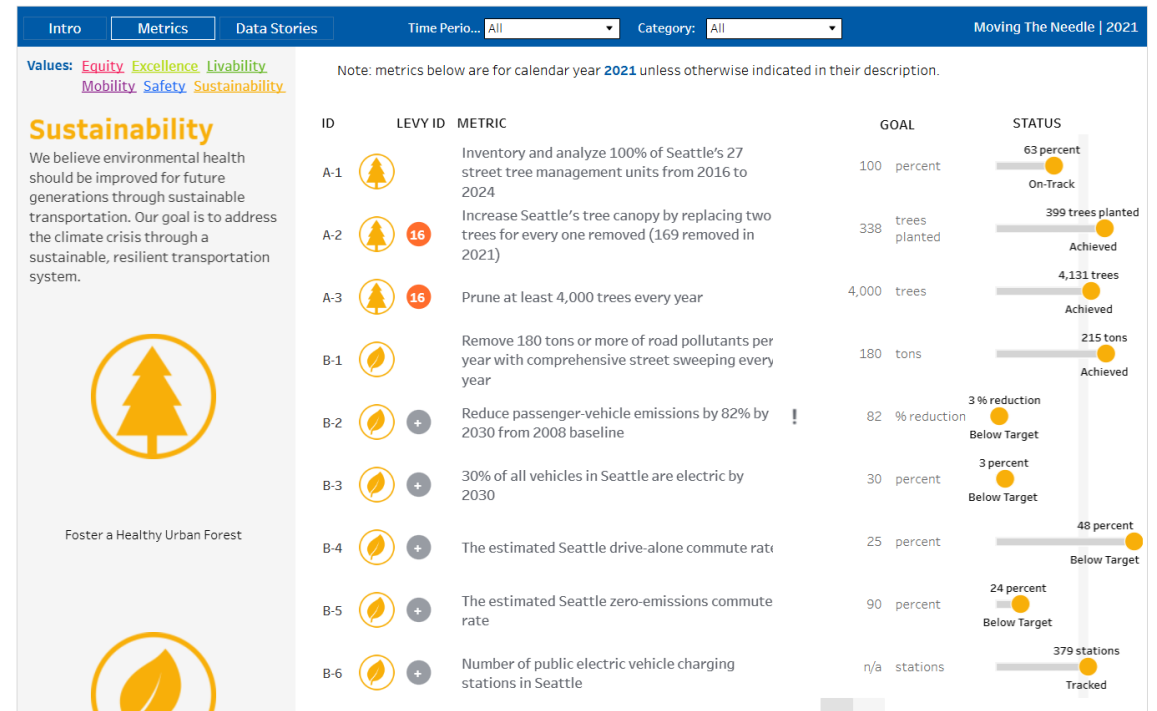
Intro Metrics Data Stories Time Perio... All Category: All Moving The Needle | 2021

Values: Equity Excellence Livability Mobility Safety Sustainability

Sustainability

We believe environmental health should be improved for future generations through sustainable transportation. Our goal is to address the climate crisis through a sustainable, resilient transportation system.

Foster a Healthy Urban Forest

Note: metrics below are for calendar year 2021 unless otherwise indicated in their description.

| ID | LEVY ID | METRIC | | GOAL | | STATUS |
|---|---|---|---|---|---|---|
| A-1 | | Inventory and analyze 100% of Seattle's 27 street tree management units from 2016 to 2024 | | 100 | percent | 63 percent On-Track |
| A-2 | 16 | Increase Seattle's tree canopy by replacing two trees for every one removed (169 removed in 2021) | | 338 | trees planted | 399 trees planted Achieved |
| A-3 | 16 | Prune at least 4,000 trees every year | | 4,000 | trees | 4,131 trees Achieved |
| B-1 | | Remove 180 tons or more of road pollutants per year with comprehensive street sweeping every year | | 180 | tons | 215 tons Achieved |
| B-2 | + | Reduce passenger-vehicle emissions by 82% by 2030 from 2008 baseline | ! | 82 | % reduction | 3 % reduction Below Target |
| B-3 | + | 30% of all vehicles in Seattle are electric by 2030 | | 30 | percent | 3 percent Below Target |
| B-4 | + | The estimated Seattle drive-alone commute rate | | 25 | percent | 48 percent Below Target |
| B-5 | + | The estimated Seattle zero-emissions commute rate | | 90 | percent | 24 percent Below Target |
| B-6 | + | Number of public electric vehicle charging stations in Seattle | | n/a | stations | 379 stations Tracked |